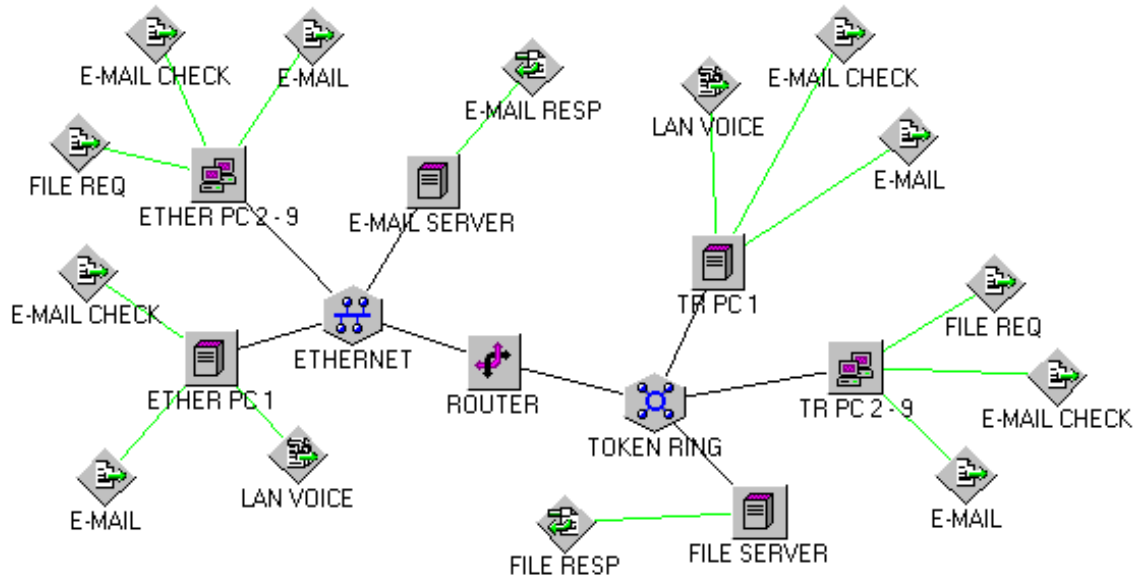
E-MAIL CHECK
E-MAIL
E-MAIL RESP
E-MAIL CHECK
LAN VOICE
E-MAIL
FILE REQ
ETHER PC 2 - 9
E-MAIL SERVER
TR PC 1
E-MAIL CHECK
ETHERNET
ROUTER
FILE REQ
ETHER PC 1
TR PC 2 - 9
TOKEN RING
E-MAIL CHECK
E-MAIL
LAN VOICE
FILE SERVER
E-MAIL
FILE RESP